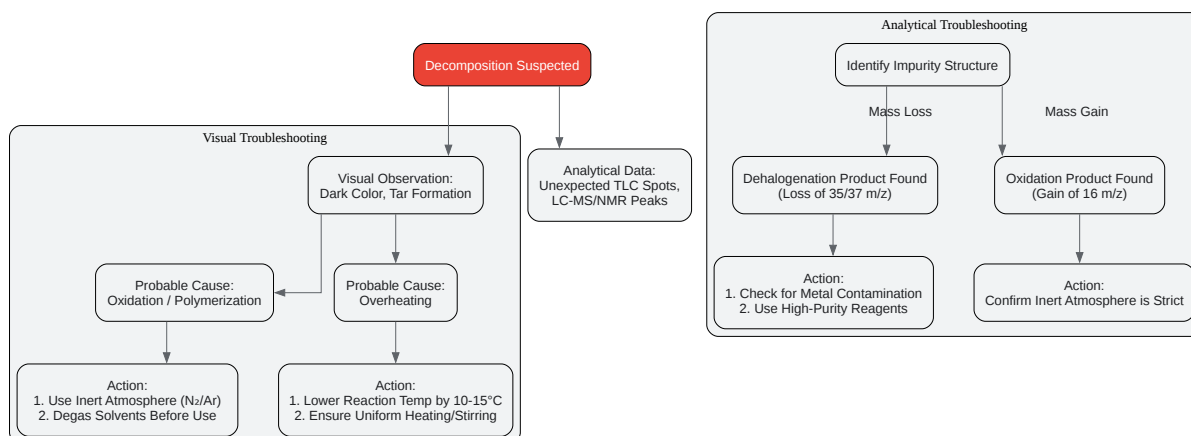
Decomposition Suspected

Visual Troubleshooting

Visual Observation: Dark Color, Tar Formation

Probable Cause: Oxidation / Polymerization

Probable Cause: Overheating

Action:
1. Use Inert Atmosphere ($N_2$/Ar)
2. Degas Solvents Before Use

Action:
1. Lower Reaction Temp by 10-15°C
2. Ensure Uniform Heating/Stirring

Analytical Data: Unexpected TLC Spots, LC-MS/NMR Peaks

Analytical Troubleshooting

Identify Impurity Structure

Mass Loss

Mass Gain

Dehalogenation Product Found (Loss of 35/37 m/z)

Oxidation Product Found (Gain of 16 m/z)

Action:
1. Check for Metal Contamination
2. Use High-Purity Reagents

Action:
Confirm Inert Atmosphere is Strict